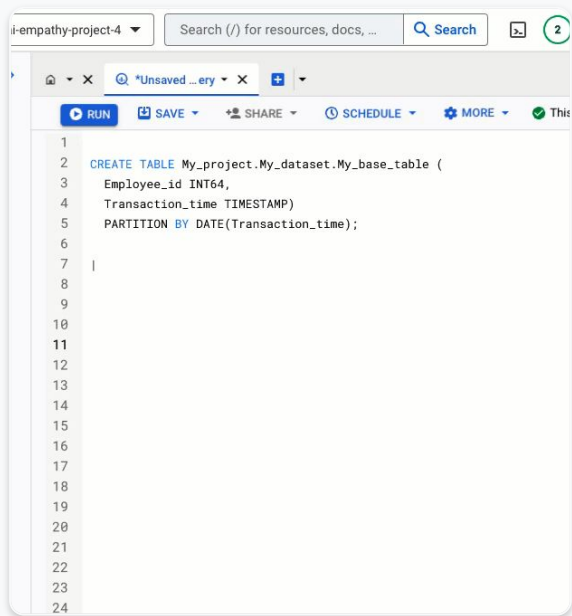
i-empathy-project-4

Search (/) for resources, docs, ...

Search

2

*Unsaved ...ery

RUN

SAVE

SHARE

SCHEDULE

MORE

This

1
2 CREATE TABLE My_project.My_dataset.My_base_table (
3 Employee_id INT64,
4 Transaction_time TIMESTAMP)
5 PARTITION BY DATE(Transaction_time);
6
7
8
9
10
11
12
13
14
15
16
17
18
19
20
21
22
23
24